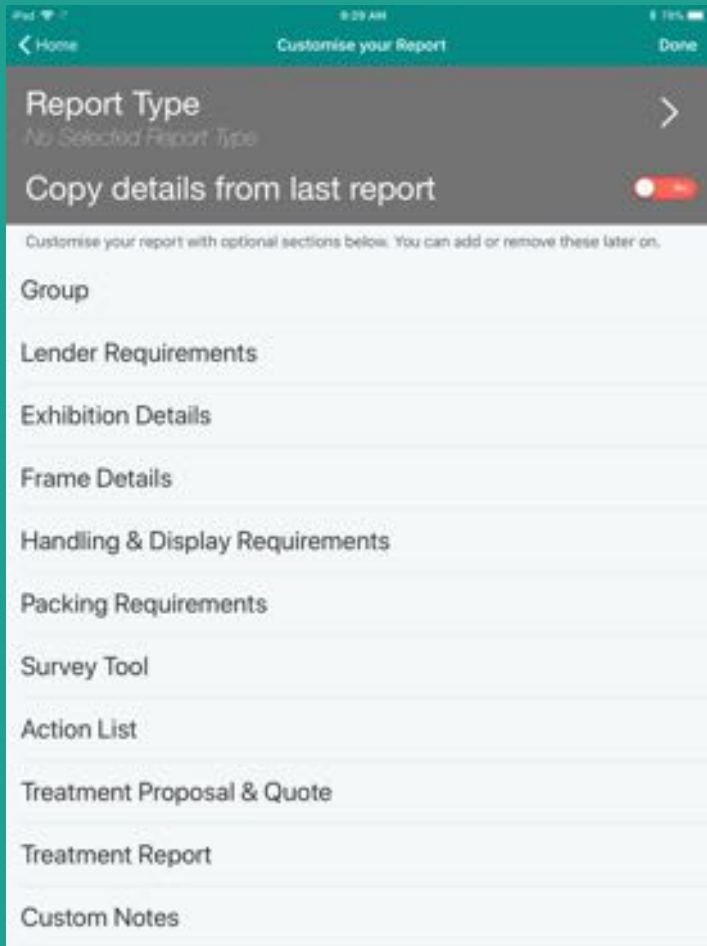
iPad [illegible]
9:29 AM
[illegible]

Home
Customise your Report
Done

Report Type
No Selected Report Type

Copy details from last report
No

Customise your report with optional sections below. You can add or remove these later on.

Group

Lender Requirements

Exhibition Details

Frame Details

Handling & Display Requirements

Packing Requirements

Survey Tool

Action List

Treatment Proposal & Quote

Treatment Report

Custom Notes